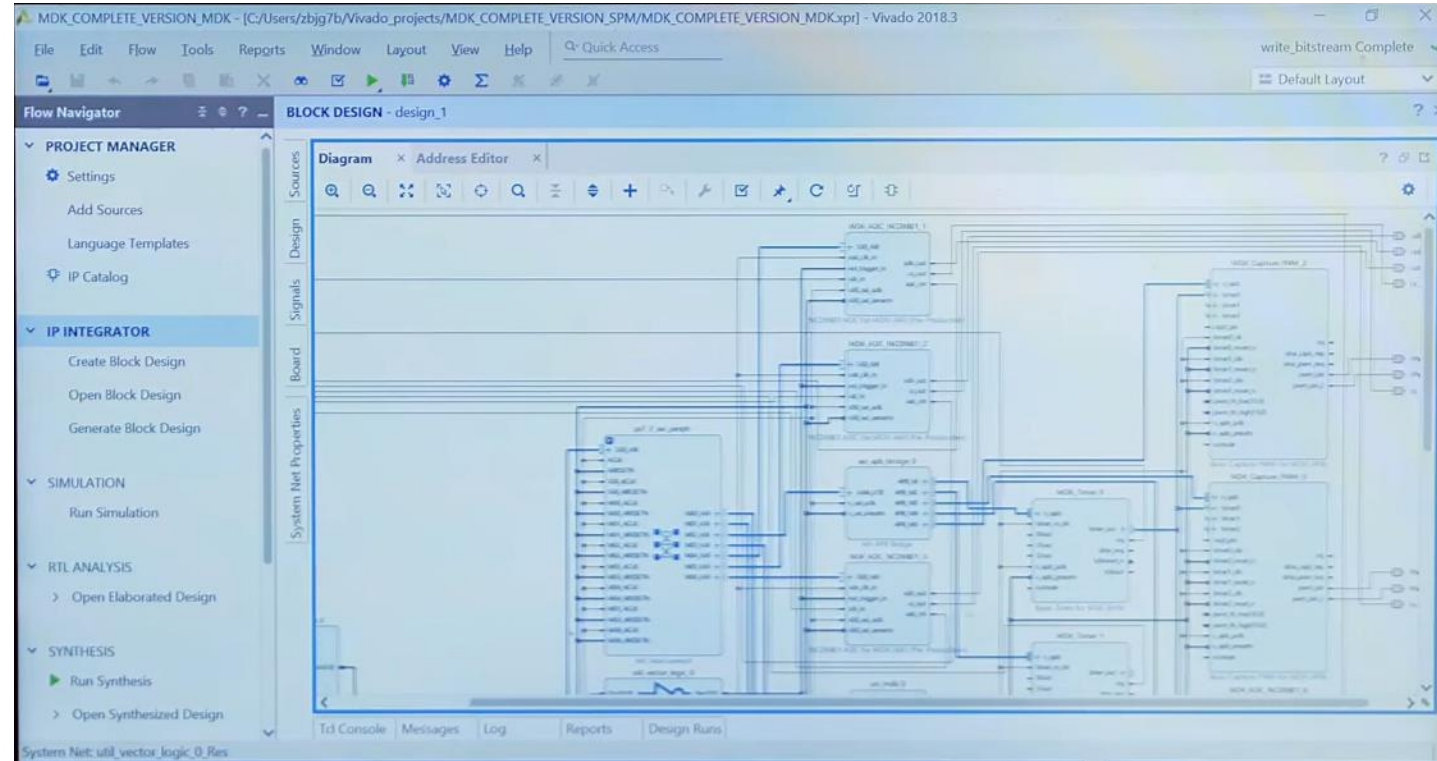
MDK_COMPLETE_VERSION_MDK - [C:/Users/zbjg7b/Vivado_projects/MDK_COMPLETE_VERSION_SPM/MDK_COMPLETE_VERSION_MDK.xpr] - Vivado 2018.3

File Edit Flow Tools Reports Window Layout View Help Quick Access

write_bitstream Complete

Default Layout

Flow Navigator

BLOCK DESIGN - design_1

PROJECT MANAGER
Settings
Add Sources
Language Templates
IP Catalog

IP INTEGRATOR
Create Block Design
Open Block Design
Generate Block Design

SIMULATION
Run Simulation

RTL ANALYSIS
Open Elaborated Design

SYNTHESIS
Run Synthesis
Open Synthesized Design

Sources Design Signals Board System Net Properties

Diagram × Address Editor ×

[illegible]

Tcl Console Messages Log Reports Design Runs

System Net: util_vector_logic_0_Res